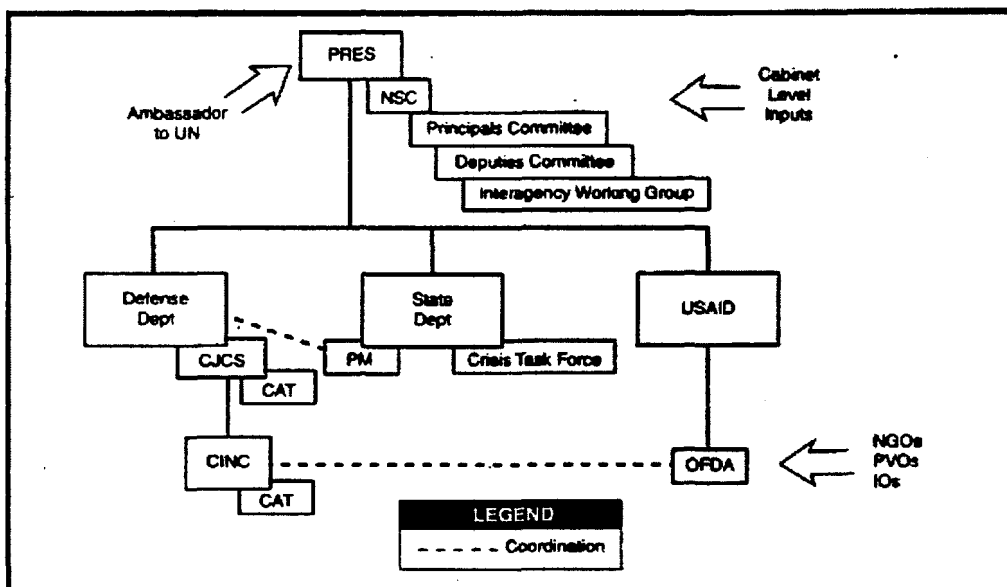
PRES

Ambassador to UN

NSC

Cabinet Level Inputs

Principals Committee

Deputies Committee

Interagency Working Group

Defense Dept

State Dept

USAID

CJCS

PM

Crisis Task Force

CAT

CINC

OFDA

NGOs
PVOs
IOs

CAT

LEGEND

- - - - - Coordination